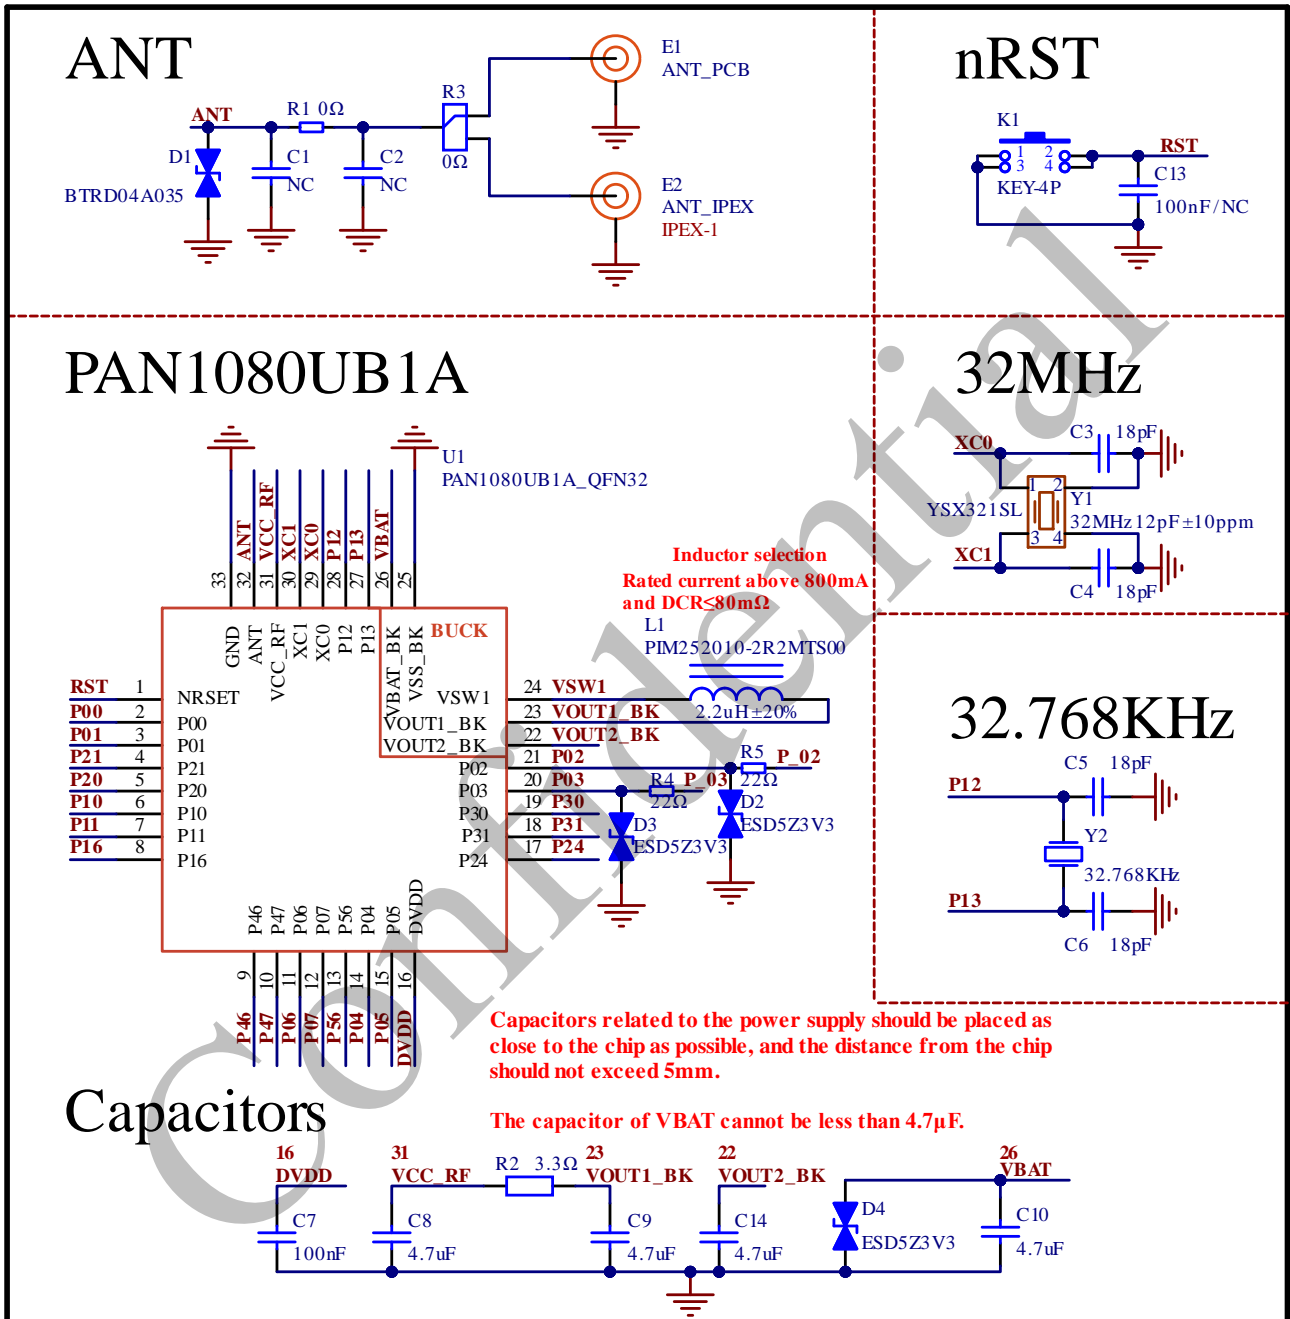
ANT

ANT
R1 0Ω
R3
0Ω
D1
BTRD04A035
C1
NC
C2
NC
E1
ANT_PCB
E2
ANT_IPEX
IPEX-1

nRST

K1
1 2
3 4
KEY-4P
RST
C13
100nF/NC

PAN1080UB1A

U1
PAN1080UB1A_QFN32

33 32 31 30 29 28 27 26 25
ANT VCC_RF XC1 XC0 P12 P13 VBAT
GND ANT VCC_RF XC1 XC0 P12 P13 VBAT_BK VSS_BK
BUCK

RST 1 NRSET
P00 2 P00
P01 3 P01
P21 4 P21
P20 5 P20
P10 6 P10
P11 7 P11
P16 8 P16

VSW1 24 VSW1
VOUT1_BK 23 VOUT1_BK
VOUT2_BK 22 VOUT2_BK
P02 21 P02
P03 20 P03
P30 19 P30
P31 18 P31
P24 17 P24

P46 P47 P06 P07 P56 P04 P05 DVDD
9 10 11 12 13 14 15 16
P46 P47 P06 P07 P56 P04 P05 DVDD

Inductor selection
Rated current above 800mA
and DCR≤80mΩ
L1
PIM252010-2R2MTS00
2.2uH±20%

R5 P_02
22Ω
R4 P_03
22Ω
D2
ESD5Z3V3
D3
ESD5Z3V3

32MHz

XC0
C3 18pF
Y1
1 2
3 4
YSX321SL
32MHz 12pF±10ppm
XC1
C4 18pF

32.768KHz

C5 18pF
P12
Y2
32.768KHz
P13
C6 18pF

Capacitors related to the power supply should be placed as close to the chip as possible, and the distance from the chip should not exceed 5mm.

The capacitor of VBAT cannot be less than 4.7μF.

Capacitors

16 DVDD
31 VCC_RF
R2 3.3Ω
23 VOUT1_BK
22 VOUT2_BK
26 VBAT
C7 100nF
C8 4.7uF
C9 4.7uF
C14 4.7uF
D4 ESD5Z3V3
C10 4.7uF

Confidential